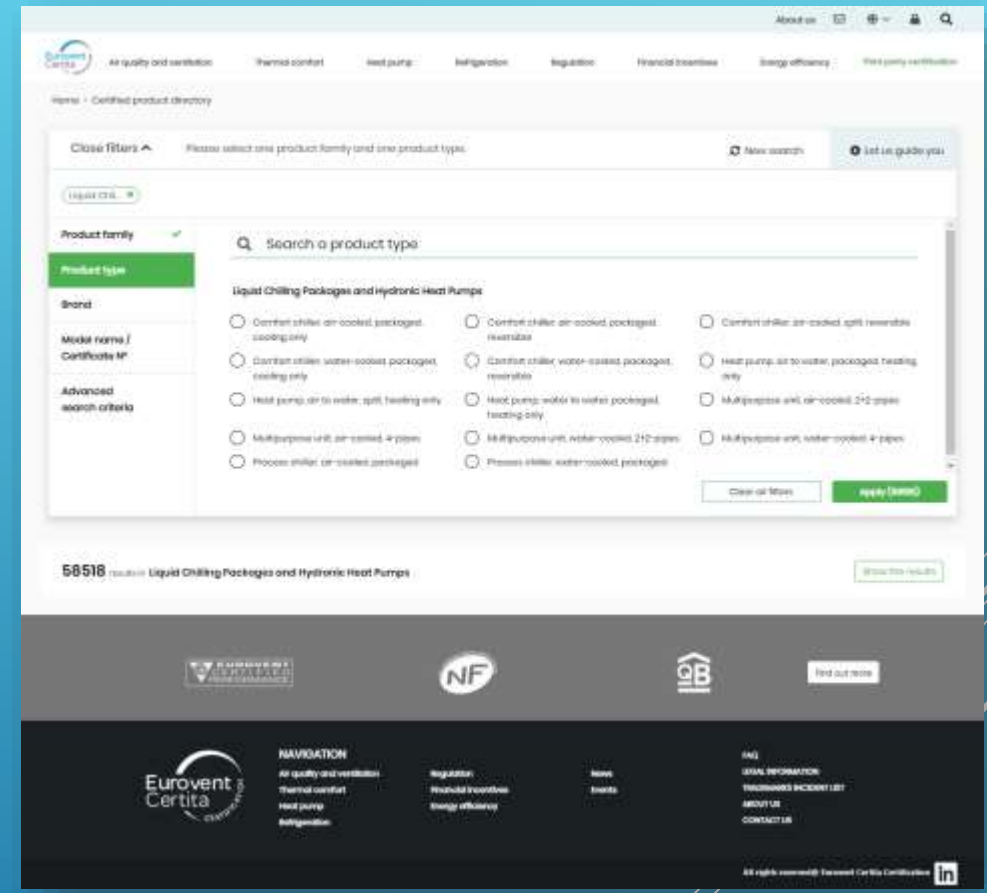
About us

Eurovent Certita

Air quality and ventilation Thermal comfort Heat pump Refrigeration Regulation Financial incentives Energy efficiency Third party certification

Home · Certified product directory

Close filters ^ Please select one product family and one product type. New search Let us guide you

Liquid Chil... ×

Product family ✓

Product type

Brand

Model name / Certificate N°

Advanced search criteria

Search a product type

Liquid Chilling Packages and Hydronic Heat Pumps

Comfort chiller, air-cooled, packaged, cooling only

Comfort chiller, air-cooled, packaged, reversible

Comfort chiller, air-cooled, split, reversible

Comfort chiller, water-cooled, packaged, cooling only

Comfort chiller, water-cooled, packaged, reversible

Heat pump, air to water, packaged, heating only

Heat pump, air to water, split, heating only

Heat pump, water to water, packaged, heating only

Multipurpose unit, air-cooled, 2+2 pipes

Multipurpose unit, air-cooled, 4 pipes

Multipurpose unit, water-cooled, 2+2 pipes

Multipurpose unit, water-cooled, 4 pipes

Process chiller, air-cooled, packaged

Process chiller, water-cooled, packaged

Clear all filters

Apply (58518)

58518 results in Liquid Chilling Packages and Hydronic Heat Pumps

Show the results

EUROVENT CERTIFIED PERFORMANCE

NF

QB

Find out more

Eurovent Certita

NAVIGATION

Air quality and ventilation
Thermal comfort
Heat pump
Refrigeration

Regulation
Financial incentives
Energy efficiency

News
Events

FAQ
LEGAL INFORMATION
TRADEMARKS INCIDENT LIST
ABOUT US
CONTACT US

All rights reserved© Eurovent Certita Certification

in